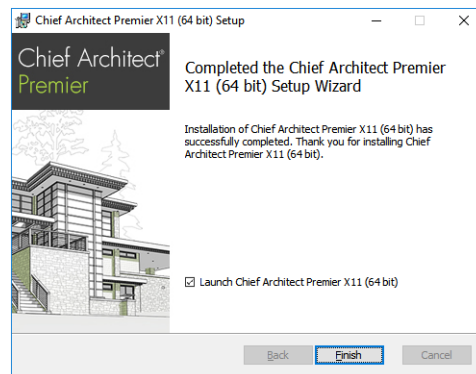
Chief Architect Premier X11 (64 bit) Setup

Chief Architect®
Premier

Completed the Chief Architect Premier X11 (64 bit) Setup Wizard

Installation of Chief Architect Premier X11 (64 bit) has successfully completed. Thank you for installing Chief Architect Premier X11 (64 bit).

☑ Launch Chief Architect Premier X11 (64 bit)

Back Finish Cancel